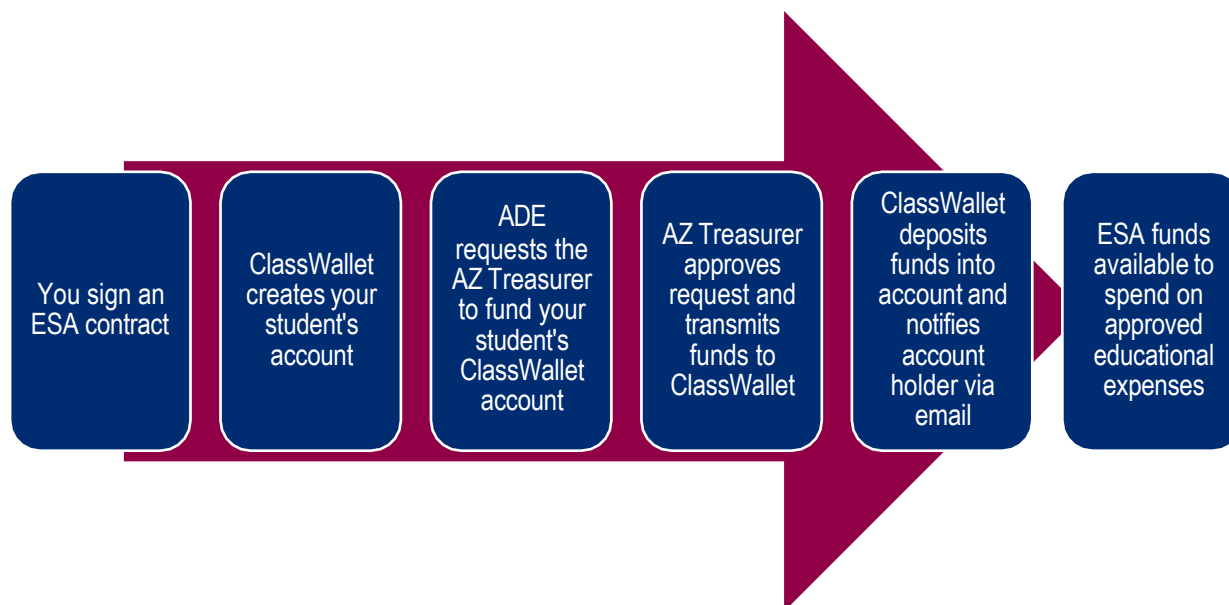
You sign an ESA contract

ClassWallet creates your student's account

ADE requests the AZ Treasurer to fund your student's ClassWallet account

AZ Treasurer approves request and transmits funds to ClassWallet

ClassWallet deposits funds into account and notifies account holder via email

ESA funds available to spend on approved educational expenses